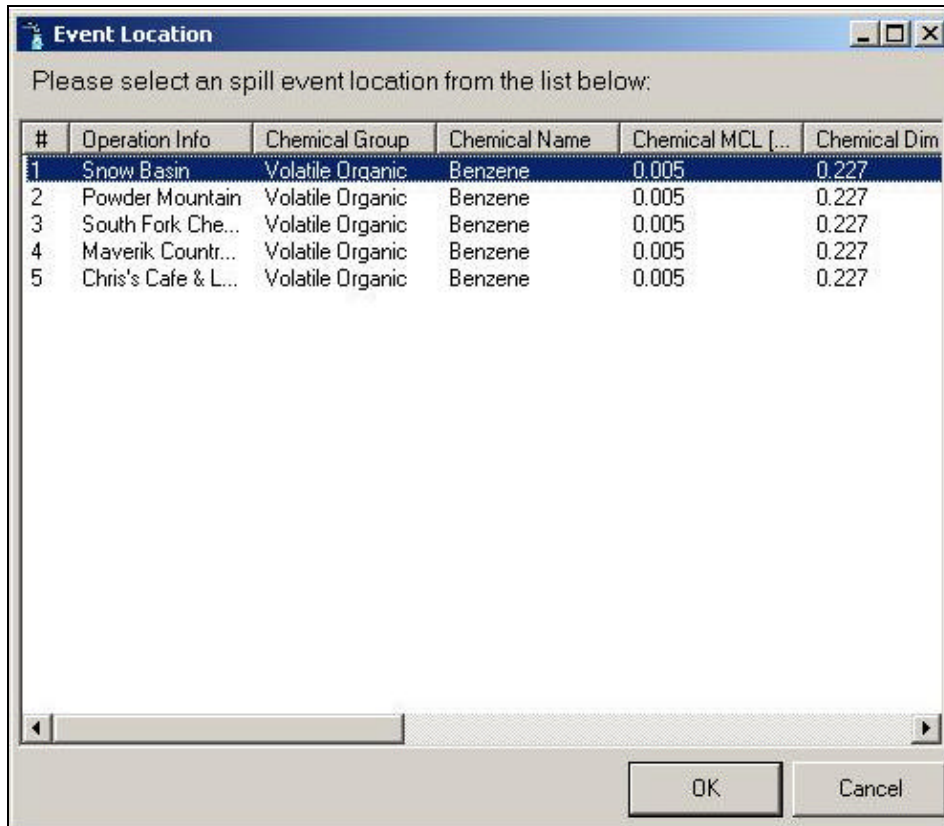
Event Location

Please select an spill event location from the list below:

| # | Operation Info | Chemical Group | Chemical Name | Chemical MCL [... | Chemical Dim |
|---|---|---|---|---|---|
| 1 | Snow Basin | Volatile Organic | Benzene | 0.005 | 0.227 |
| 2 | Powder Mountain | Volatile Organic | Benzene | 0.005 | 0.227 |
| 3 | South Fork Che... | Volatile Organic | Benzene | 0.005 | 0.227 |
| 4 | Maverik Countr... | Volatile Organic | Benzene | 0.005 | 0.227 |
| 5 | Chris's Cafe & L... | Volatile Organic | Benzene | 0.005 | 0.227 |

OK

Cancel